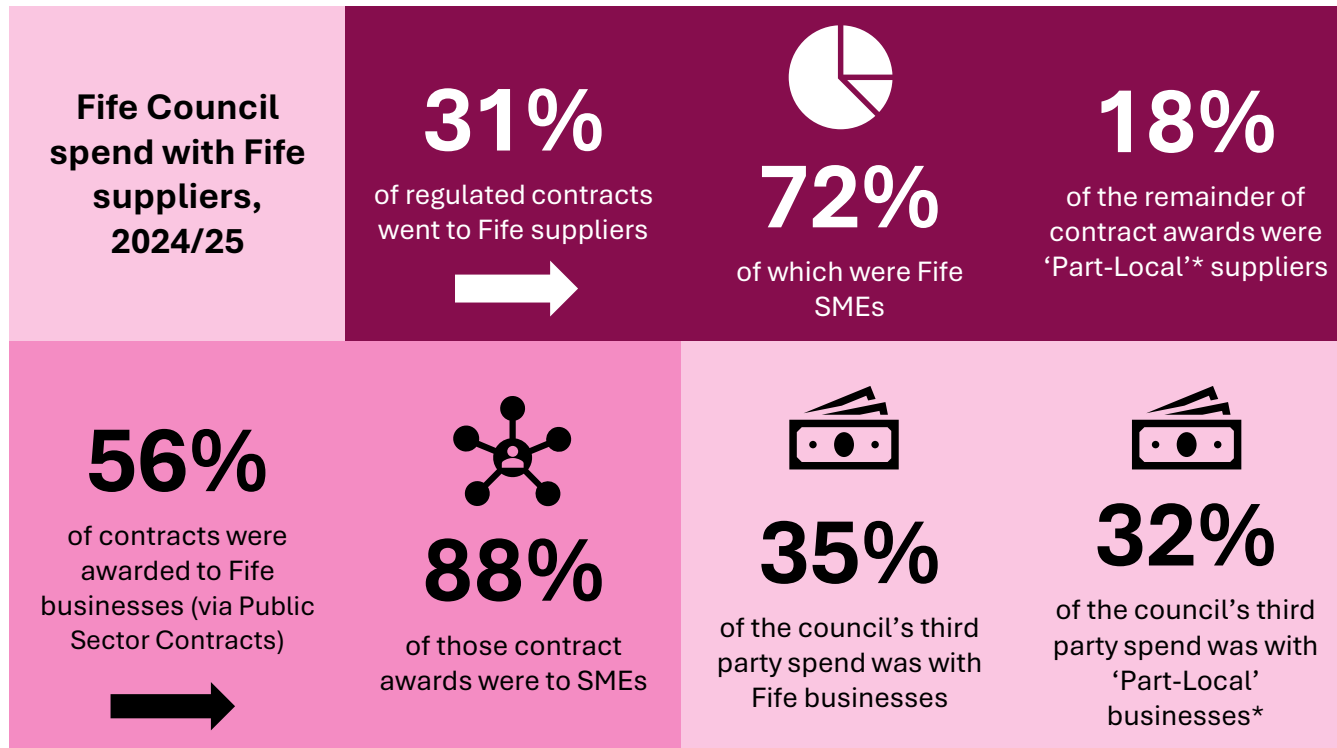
Fife Council spend with Fife suppliers, 2024/25

31%
of regulated contracts went to Fife suppliers

72%
of which were Fife SMEs

18%
of the remainder of contract awards were 'Part-Local'* suppliers

56%
of contracts were awarded to Fife businesses (via Public Sector Contracts)

88%
of those contract awards were to SMEs

35%
of the council's third party spend was with Fife businesses

32%
of the council's third party spend was with 'Part-Local' businesses*